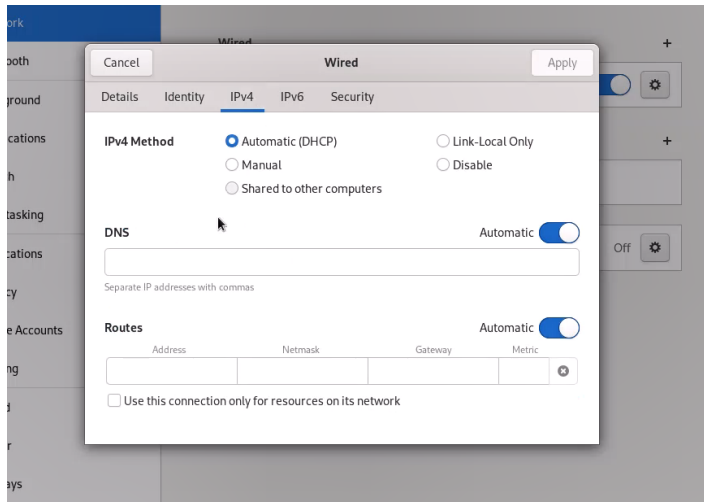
ork
ooth
ground
ications
h
tasking
cations
cy
e Accounts
ng
d
r
ays

Wired
+
Off
+

Cancel
Wired
Apply

Details
Identity
IPv4
IPv6
Security

IPv4 Method
Automatic (DHCP)
Link-Local Only
Manual
Disable
Shared to other computers

DNS
Automatic

Separate IP addresses with commas

Routes
Automatic

| Address | Netmask | Gateway | Metric |
|---|---|---|---|
| | | | |

Use this connection only for resources on its network